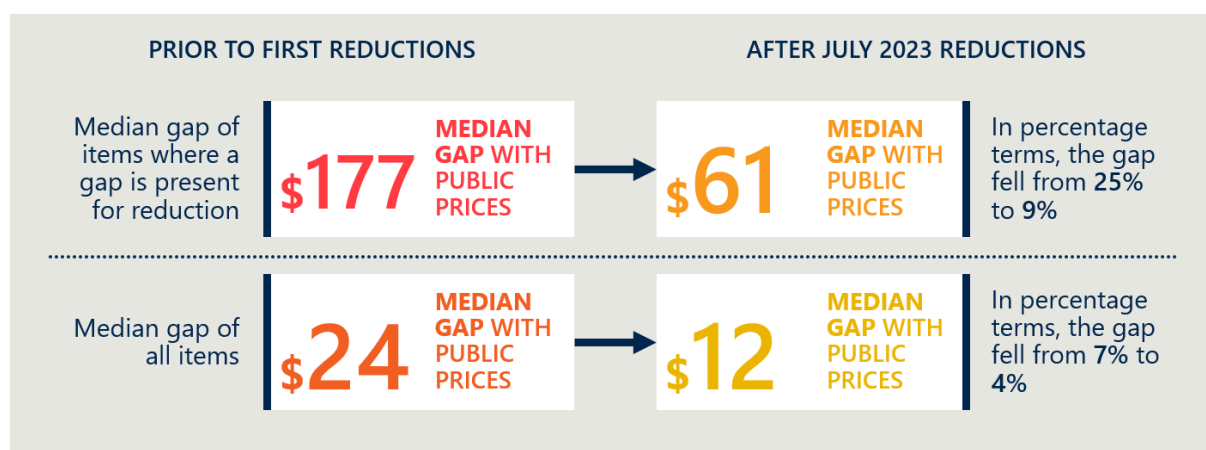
PRIOR TO FIRST REDUCTIONS

AFTER JULY 2023 REDUCTIONS

Median gap of items where a gap is present for reduction

$177 MEDIAN GAP WITH PUBLIC PRICES

$61 MEDIAN GAP WITH PUBLIC PRICES

In percentage terms, the gap fell from 25% to 9%

Median gap of all items

$24 MEDIAN GAP WITH PUBLIC PRICES

$12 MEDIAN GAP WITH PUBLIC PRICES

In percentage terms, the gap fell from 7% to 4%